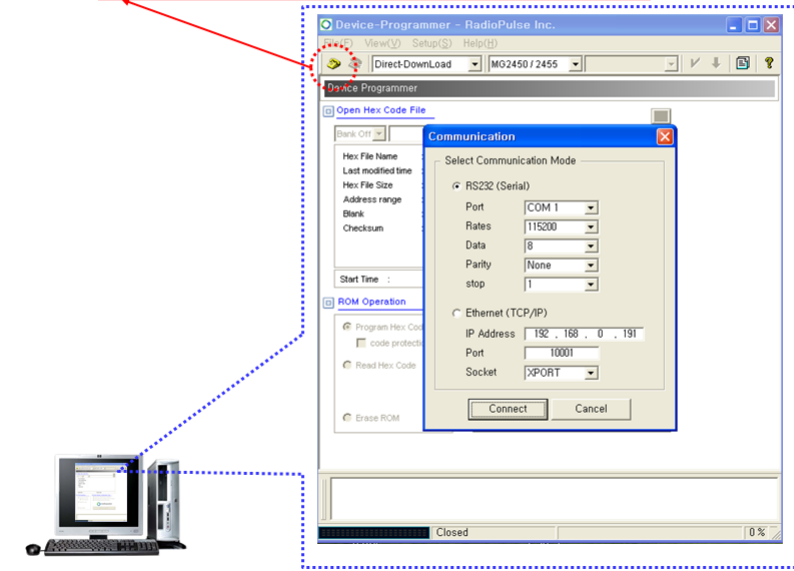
Device-Programmer - RadioPulse Inc.

File(F) View(V) Setup(S) Help(H)

Direct-DownLoad
MG2450 / 2455

Device Programmer

Open Hex Code File

Bank Off

Hex File Name
Last modified time
Hex File Size
Address range
Blank
Checksum

Start Time :

ROM Operation

Program Hex Cod
code protecti
Read Hex Code
Erase ROM

Communication

Select Communication Mode

RS232 (Serial)

| Port | COM 1 |
|---|---|
| Rates | 115200 |
| Data | 8 |
| Parity | None |
| stop | 1 |

Ethernet (TCP/IP)

| IP Address | 192 . 168 . 0 . 191 |
|---|---|
| Port | 10001 |
| Socket | XPORT |

Connect
Cancel

Closed
0 %